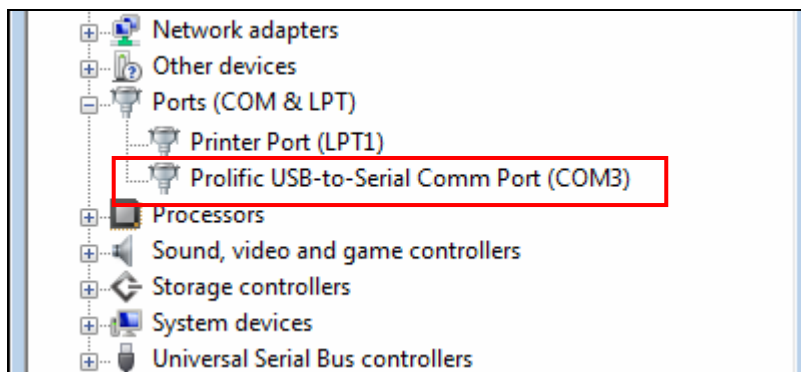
Network adapters
Other devices
Ports (COM & LPT)
Printer Port (LPT1)
Prolific USB-to-Serial Comm Port (COM3)
Processors
Sound, video and game controllers
Storage controllers
System devices
Universal Serial Bus controllers